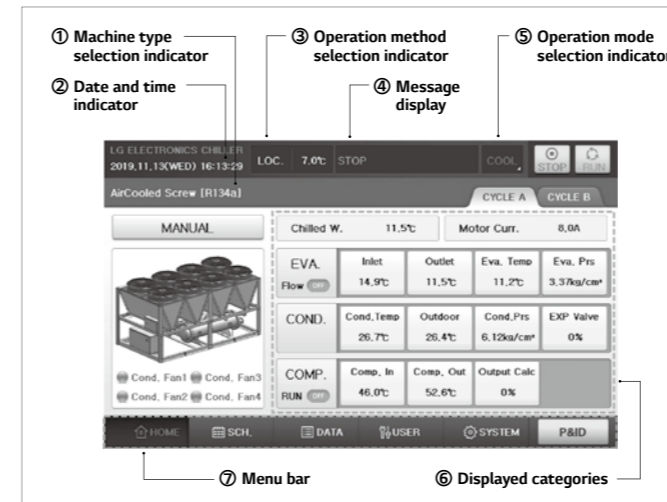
① Machine type selection indicator

② Date and time indicator

③ Operation method selection indicator

④ Message display

⑤ Operation mode selection indicator

LG ELECTRONICS CHILLER
2019.11.13(WED) 16:13:29

LOC. 7.0℃ STOP

COOL

STOP RUN

AirCooled Screw [R134a]

CYCLE A CYCLE B

MANUAL

Chilled W. 11.5℃

Motor Curr. 8.0A

EVA.
Flow OFF

| Inlet | Outlet | Eva. Temp | Eva. Prs |
|---|---|---|---|
| 14.9℃ | 11.5℃ | 11.2℃ | 3.37kg/cm² |

COND.

| Cond.Temp | Outdoor | Cond.Prs | EXP Valve |
|---|---|---|---|
| 26.7℃ | 26.4℃ | 6.12kg/cm² | 0% |

COMP.
RUN OFF

| Comp. In | Comp. Out | Output Calc |
|---|---|---|
| 46.0℃ | 52.6℃ | 0% |

Cond. Fan1 Cond. Fan3
Cond. Fan2 Cond. Fan4

HOME SCH. DATA USER SYSTEM P&ID

⑦ Menu bar

⑥ Displayed categories